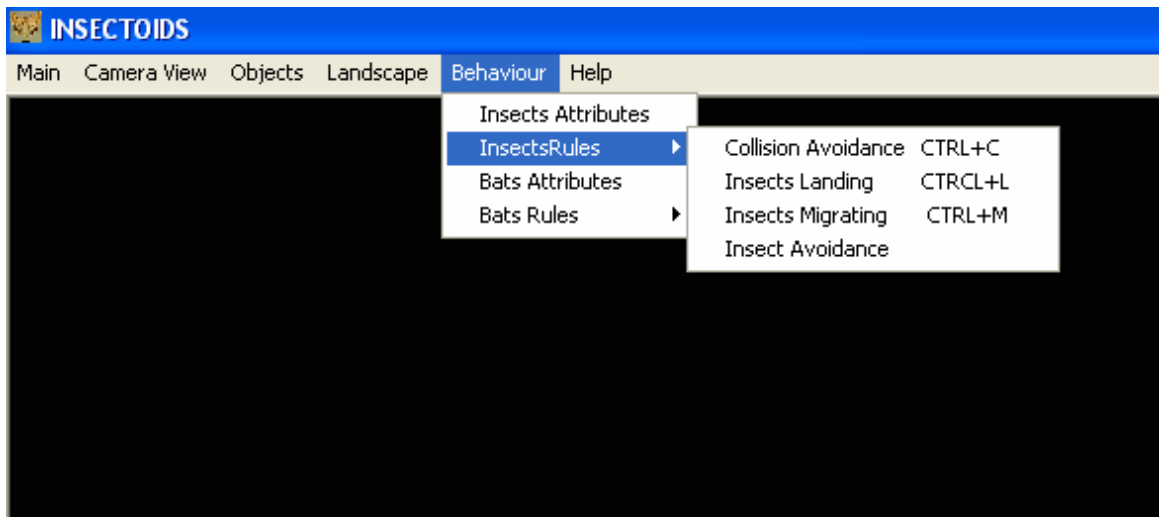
INSECTOIDS

Main Camera View Objects Landscape Behaviour Help

Insects Attributes
InsectsRules
Bats Attributes
Bats Rules

Collision Avoidance CTRL+C
Insects Landing CTRCL+L
Insects Migrating CTRL+M
Insect Avoidance